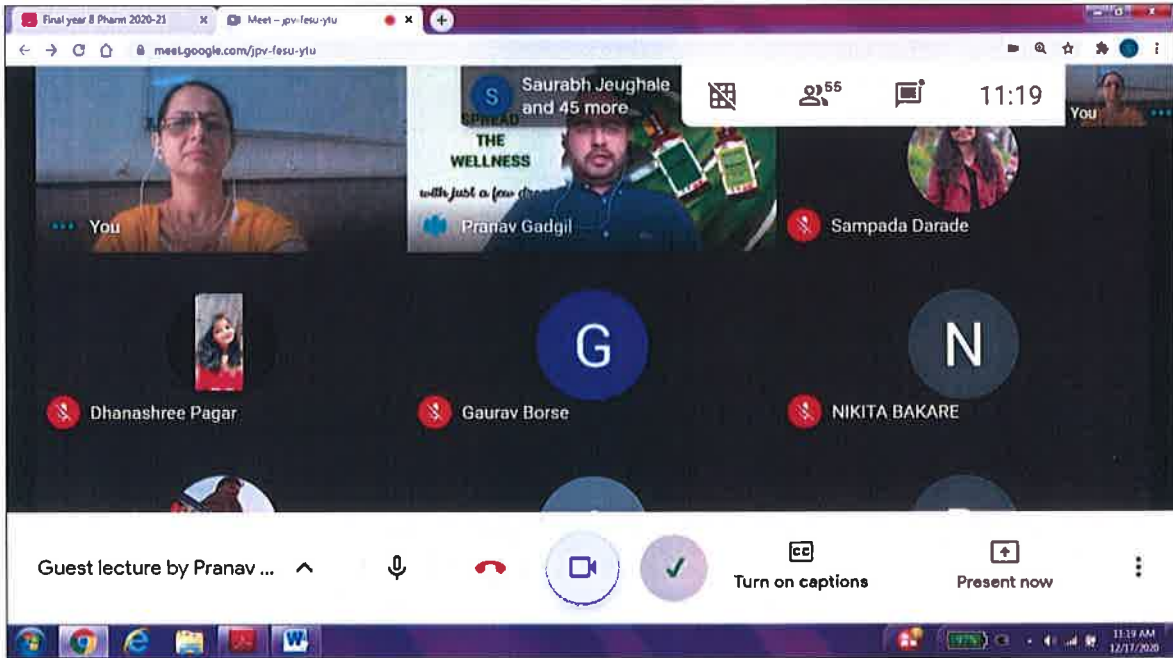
Final year B Pharm 2020-21 ×
Meet – jpv-fesu-ytu ×

meet.google.com/jpv-fesu-ytu

S Saurabh Jeughale and 45 more

55

11:19

You

SPREAD THE WELLNESS with just a few drops

You

Pranav Gadgil

Sampada Darade

Dhanashree Pagar

G

Gaurav Borse

N

NIKITA BAKARE

Guest lecture by Pranav ...

Turn on captions

Present now

11:19 AM
12/17/2020